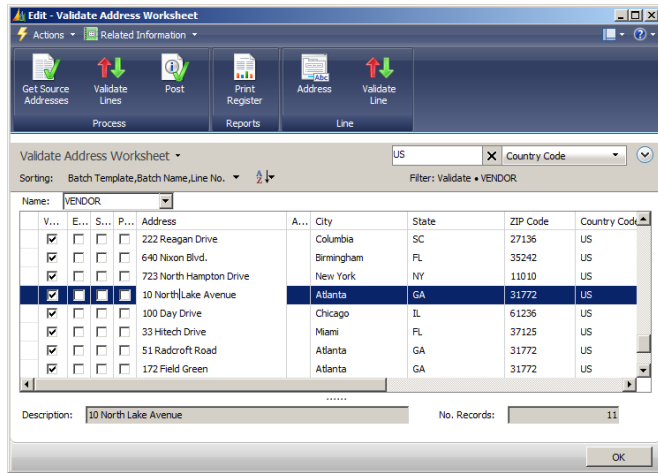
Edit - Validate Address Worksheet

Actions ▾ Related Information ▾

Get Source Addresses
Validate Lines
Post
Process

Print Register
Reports

Address
Validate Line
Line

Validate Address Worksheet ▾

US
Country Code

Sorting: Batch Template,Batch Name,Line No. ▾

Filter: Validate • VENDOR

Name: VENDOR

| V... | E... | S... | P... | Address | A... | City | State | ZIP Code | Country Code |
|---|---|---|---|---|---|---|---|---|---|
| ☑ | ☐ | ☐ | ☐ | 222 Reagan Drive | | Columbia | SC | 27136 | US |
| ☑ | ☐ | ☐ | ☐ | 640 Nixon Blvd. | | Birmingham | FL | 35242 | US |
| ☑ | ☐ | ☐ | ☐ | 723 North Hampton Drive | | New York | NY | 11010 | US |
| ☑ | ☐ | ☐ | ☐ | 10 North Lake Avenue | | Atlanta | GA | 31772 | US |
| ☑ | ☐ | ☐ | ☐ | 100 Day Drive | | Chicago | IL | 61236 | US |
| ☑ | ☐ | ☐ | ☐ | 33 Hitech Drive | | Miami | FL | 37125 | US |
| ☑ | ☐ | ☐ | ☐ | 51 Radcroft Road | | Atlanta | GA | 31772 | US |
| ☑ | ☐ | ☐ | ☐ | 172 Field Green | | Atlanta | GA | 31772 | US |

Description: 10 North Lake Avenue

No. Records: 11

OK